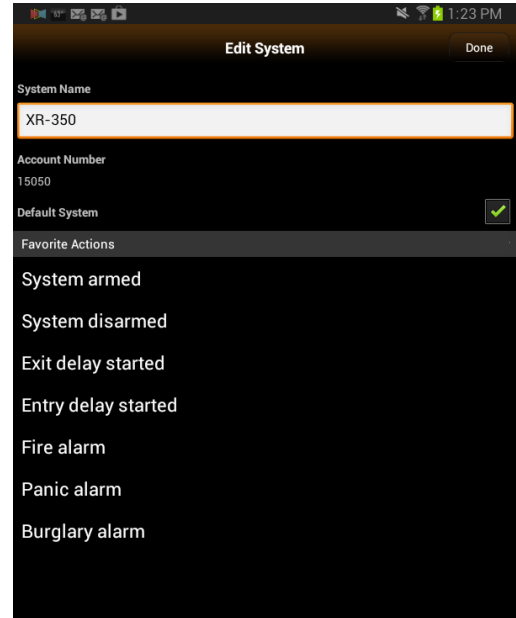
1:23 PM

Edit System

Done

System Name

XR-350

Account Number

15050

Default System

Favorite Actions

System armed

System disarmed

Exit delay started

Entry delay started

Fire alarm

Panic alarm

Burglary alarm